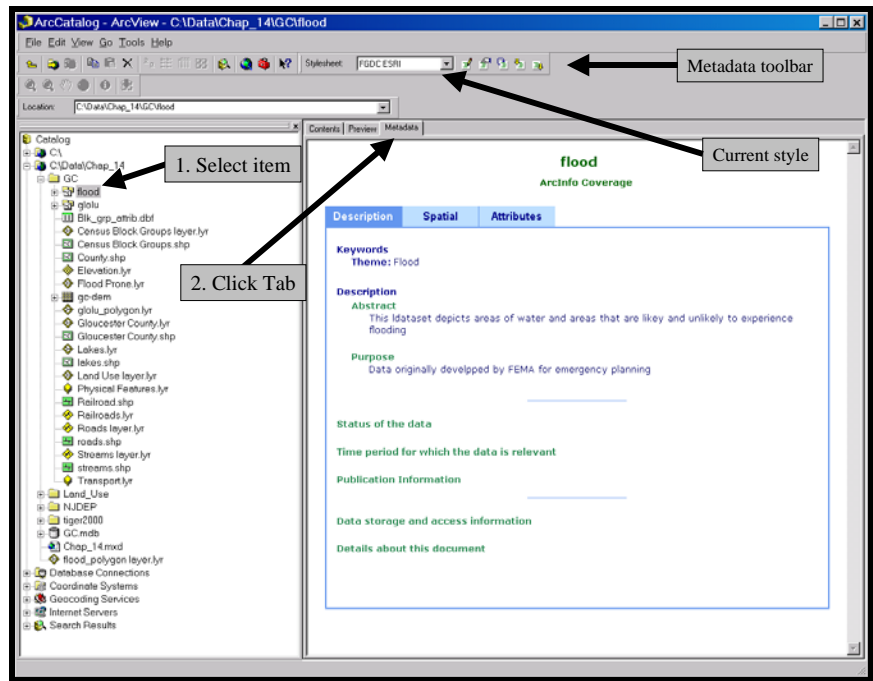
ArcCatalog - ArcView - C:\Data\Chap_14\GC\flood

File Edit View Go Tools Help

Stylesheet: FGDC ESRI

Metadata toolbar

Location: C:\Data\Chap_14\GC\flood

Catalog
C:\
C:\Data\Chap_14
GC
flood
glolu
Blk_grp_attrib.dbf
Census Block Groups layer.lyr
Census Block Groups.shp
County.shp
Elevation.lyr
Flood Prone.lyr
gc-dem
glolu_polygon.lyr
Gloucester County.lyr
Gloucester County.shp
Lakes.lyr
lakes.shp
Land Use layer.lyr
Physical Features.lyr
Railroad.shp
Railroads.lyr
Roads layer.lyr
roads.shp
Streams layer.lyr
streams.shp
Transport.lyr
Land_Use
NJDEP
tiger2000
GC.mdb
Chap_14.mxd
flood_polygon layer.lyr
Database Connections
Coordinate Systems
Geocoding Services
Internet Servers
Search Results

1. Select item

2. Click Tab

Current style

Contents Preview Metadata

flood
ArcInfo Coverage

Description Spatial Attributes

Keywords
Theme: Flood

Description
Abstract
This ldataset depicts areas of water and areas that are likey and unlikely to experience flooding

Purpose
Data originally develpped by FEMA for emergency planning

Status of the data

Time period for which the data is relevant

Publication Information

Data storage and access information

Details about this document